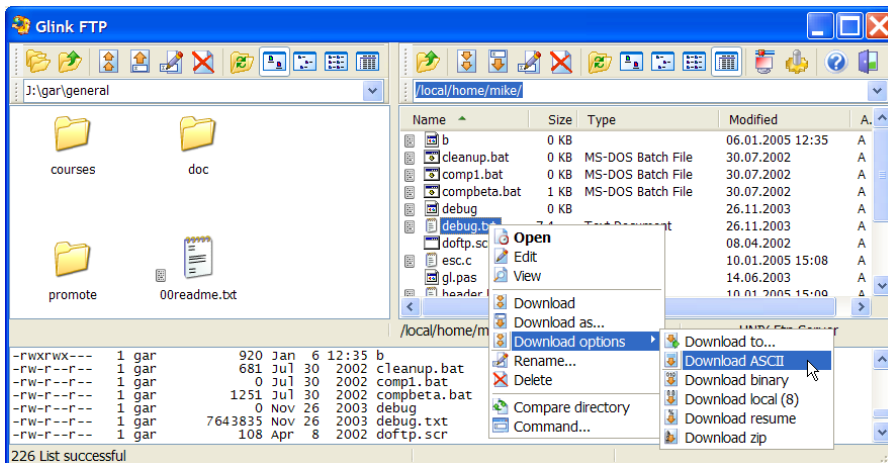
Glink FTP

J:\gar\general

courses
doc
promote
00readme.txt

/local/home/mike/

| Name | Size | Type | Modified | A |
|---|---|---|---|---|
| b | 0 KB | | 06.01.2005 12:35 | A |
| cleanup.bat | 0 KB | MS-DOS Batch File | 30.07.2002 | A |
| comp1.bat | 0 KB | MS-DOS Batch File | 30.07.2002 | A |
| compbeta.bat | 1 KB | MS-DOS Batch File | 30.07.2002 | A |
| debug | 0 KB | | 26.11.2003 | A |
| debug.txt | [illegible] | Text Document | 26.11.2003 | A |
| doftp.scr | | | 08.04.2002 | A |
| esc.c | | | 10.01.2005 15:08 | A |
| gl.pas | | | 14.06.2003 | A |
| header | | | 10.01.2005 15:09 | A |

/local/home/m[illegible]
UNIX Ftp Server

Open
Edit
View
Download
Download as...
Download options
Rename...
Delete
Compare directory
Command...

Download to...
Download ASCII
Download binary
Download local (8)
Download resume
Download zip

-rwxrwx--- 1 gar 920 Jan 6 12:35 b
-rw-r--r-- 1 gar 681 Jul 30 2002 cleanup.bat
-rw-r--r-- 1 gar 0 Jul 30 2002 comp1.bat
-rw-r--r-- 1 gar 1251 Jul 30 2002 compbeta.bat
-rw-r--r-- 1 gar 0 Nov 26 2003 debug
-rw-r--r-- 1 gar 7643835 Nov 26 2003 debug.txt
-rw-r--r-- 1 gar 108 Apr 8 2002 doftp.scr
226 List successful